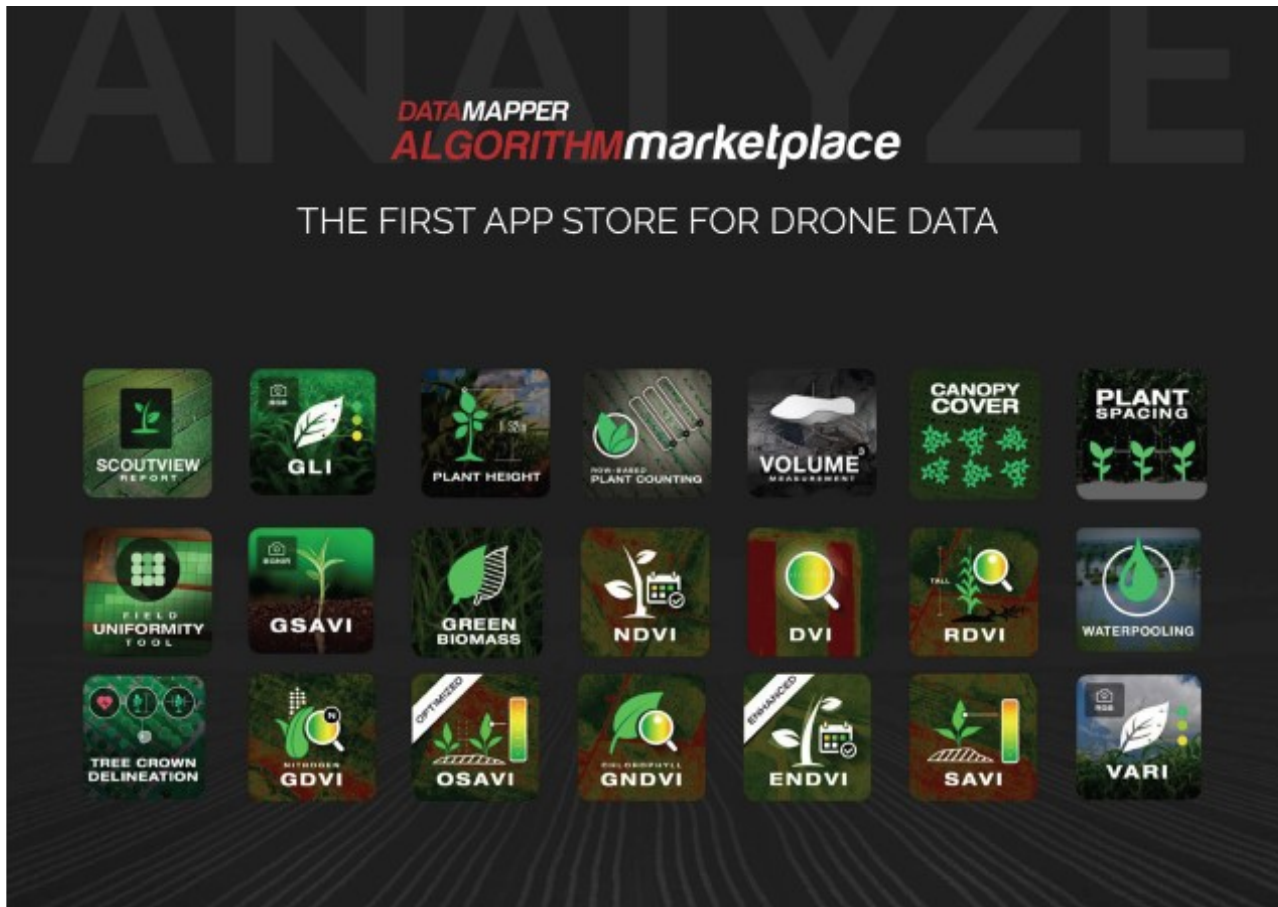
ANALYZE

DATAMAPPER
ALGORITHMmarketplace

THE FIRST APP STORE FOR DRONE DATA

SCOUTVIEW REPORT

RGB GLI

PLANT HEIGHT

ROW-BASED PLANT COUNTING

VOLUME³ MEASUREMENT

CANOPY COVER

PLANT SPACING

FIELD UNIFORMITY TOOL

RGB GSAVI

GREEN BIOMASS

NDVI

DVI

TALL RDVI

WATERPOOLING

TREE CROWN DELINEATION

N NITROGEN GDVI

OPTIMIZED OSAVI

CHLOROPHYLL GNDVI

ENHANCED ENDVI

SAVI

RGB VARI